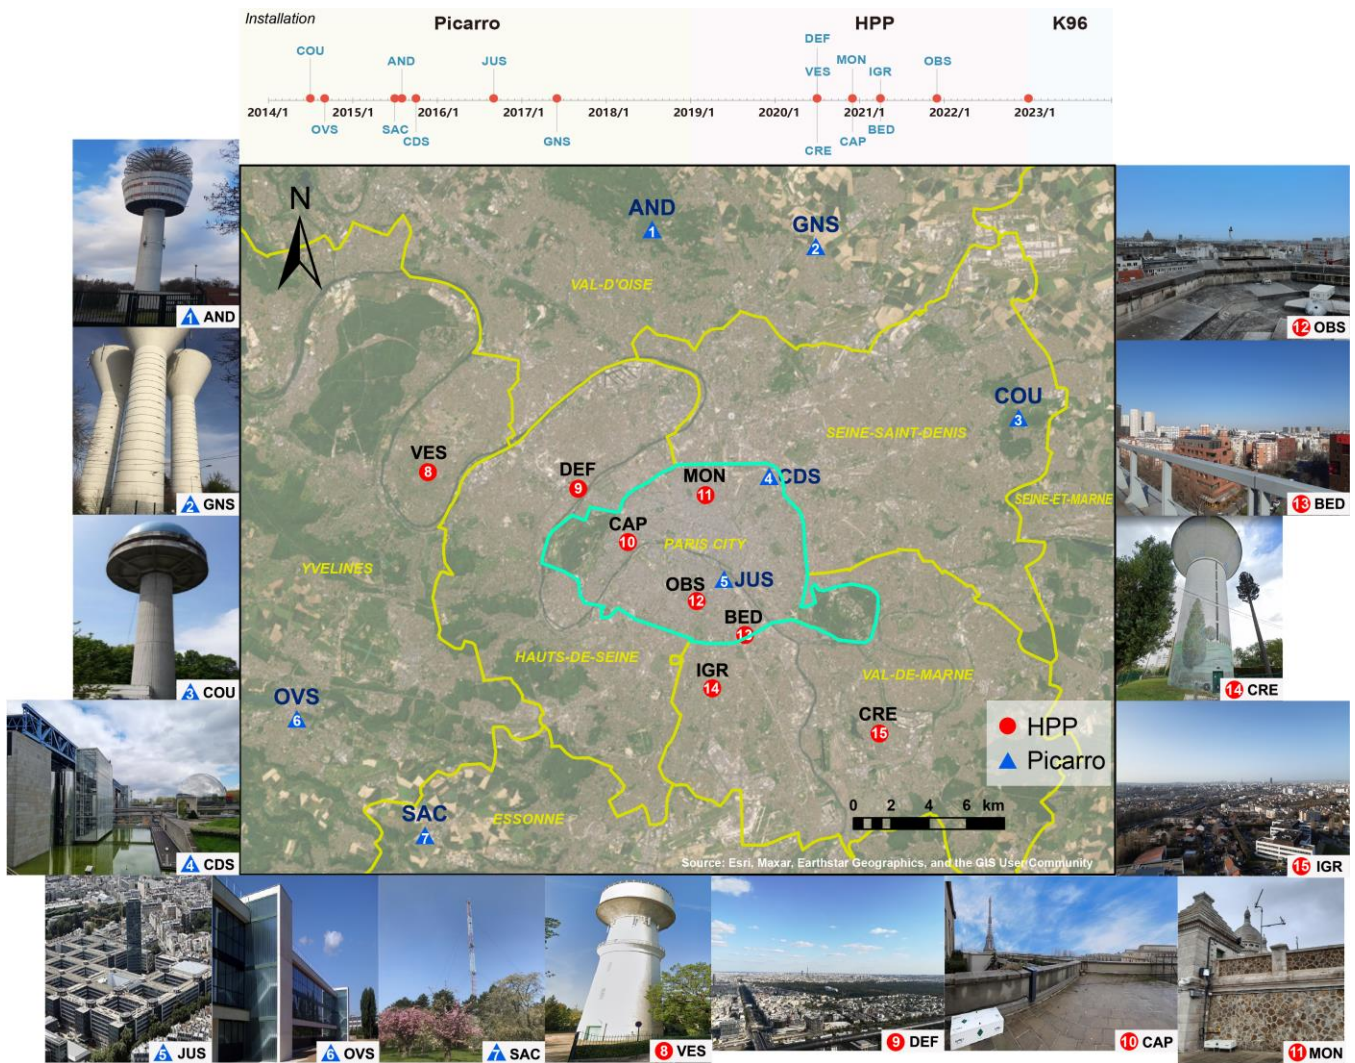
Installation Picarro HPP K96

COU AND JUS DEF VES MON IGR OBS

2014/1 2015/1 2016/1 2017/1 2018/1 2019/1 2020/1 2021/1 2022/1 2023/1

OVS SAC CDS GNS CRE CAP BED

N

AND 1
GNS 2
VAL-D'OISE
COU 3
SEINE-SAINT-DENIS
SEINE-ET-MARNE
VES 8
DEF 9
MON 11
4 CDS
CAP 10
PARIS CITY
YVELINES
OBS 12
5 JUS
BED 13
HAUTS-DE-SEINE
IGR 14
VAL-DE-MARNE
OVS 6
CRE 15
SAC 7
ESSONNE

HPP
Picarro

0 2 4 6 km

Source: Esri, Maxar, Earthstar Geographics, and the GIS User Community

1 AND
2 GNS
3 COU
4 CDS
5 JUS
6 OVS
7 SAC
8 VES
9 DEF
10 CAP
11 MON
12 OBS
13 BED
14 CRE
15 IGR